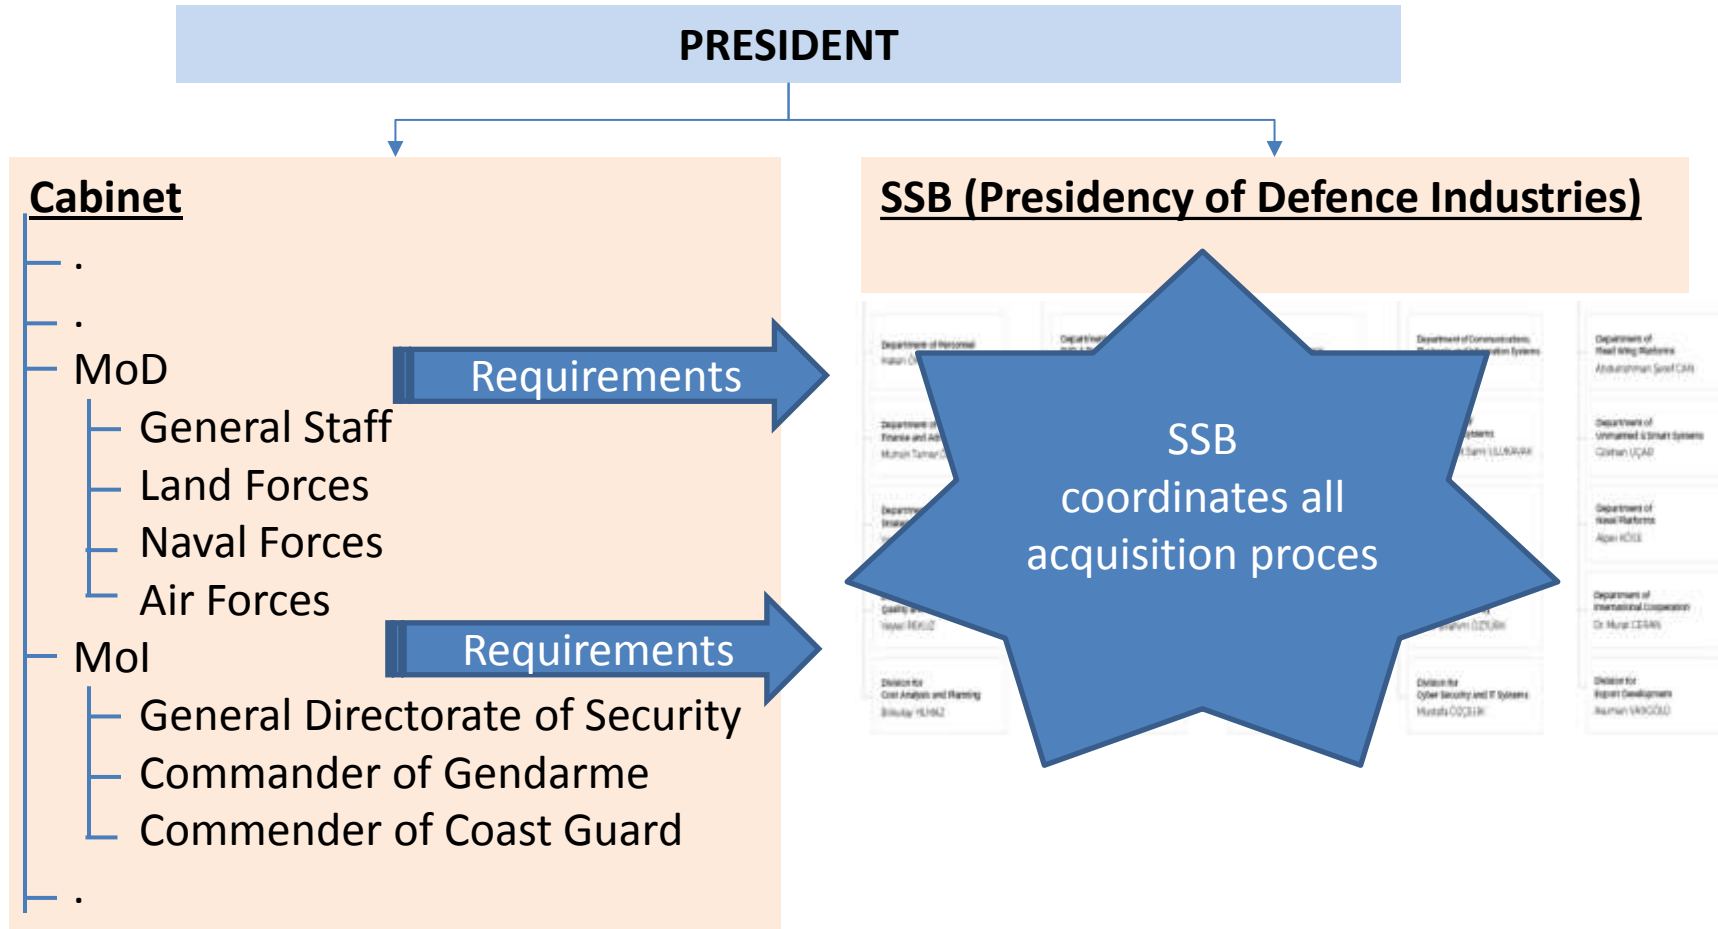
PRESIDENT

Cabinet

.

.

MoD

General Staff

Land Forces

Naval Forces

Air Forces

MoI

General Directorate of Security

Commander of Gendarme

Commender of Coast Guard

.

Requirements

Requirements

SSB (Presidency of Defence Industries)

SSB coordinates all acquisition proces

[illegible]